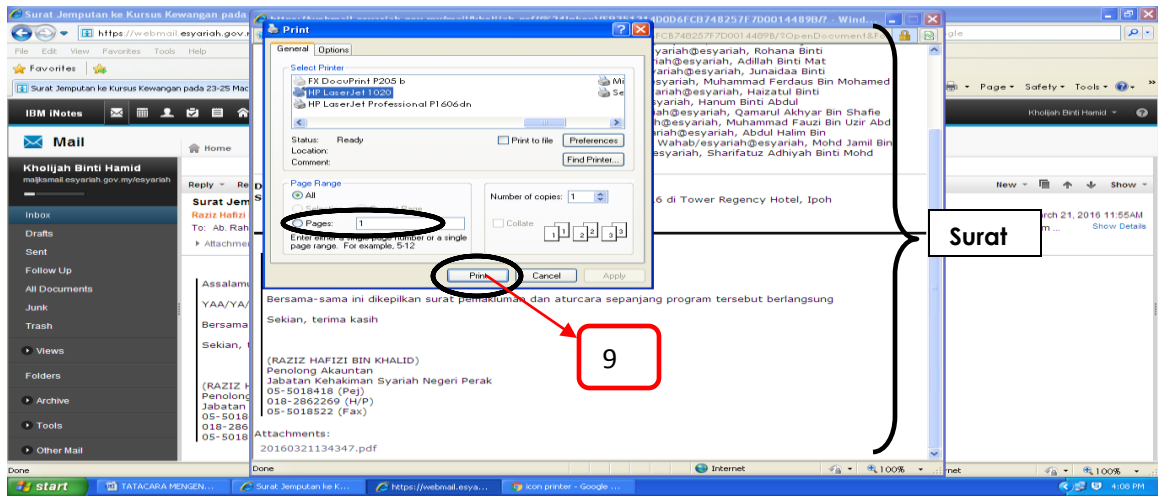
Surat Jemputan ke Kursus Kewangan pada
https://webmail.esyariah.gov.my/mail/kholijah.nsf/0/34bbad/E9354314D0D6FCB748257F7D0014489B/? - Wind...
https://webmail.esyariah.gov.my
FCB748257F7D0014489B/?OpenDocument&F
File Edit View Favorites Tools Help
Favorites
Surat Jemputan ke Kursus Kewangan pada 23-25 Mac
Page Safety Tools
IBM iNotes
Kholijah Binti Hamid
Mail
Home
Kholijah Binti Hamid
maljksmail.esyariah.gov.my/esyariah
Reply Re
New Show
Surat Jem
Raziz Hafizi
To: Ab. Rah
Attachment
Inbox
Drafts
Sent
Follow Up
All Documents
Junk
Trash
Views
Folders
Archive
Tools
Other Mail
Print
General Options
Select Printer
FX DocuPrint P205 b
HP LaserJet 1020
HP LaserJet Professional P1606dn
Mi
Se
Status: Ready
Location:
Comment:
Print to file
Preferences
Find Printer...
Page Range
All
Pages: 1
Enter either a single page number or a single page range. For example, 5-12
Number of copies: 1
Collate
Print
Cancel
Apply
syariah@esyariah, Rohana Binti
ariah@esyariah, Adillah Binti Mat
yariah@esyariah, Junaidaa Binti
syariah, Muhammad Ferdaus Bin Mohamed
ariah@esyariah, Haizatul Binti
syariah, Hanum Binti Abdul
ah@esyariah, Qamarul Akhyar Bin Shafie
h@esyariah, Muhammad Fauzi Bin Uzir Abd
ariah@esyariah, Abdul Halim Bin
Wahab/esyariah@esyariah, Mohd Jamil Bin
esyariah, Sharifatuz Adhiyah Binti Mohd
6 di Tower Regency Hotel, Ipoh
rch 21, 2016 11:55AM
m
Show Details
Assalamu
YAA/YA/
Bersama
Sekian,
(RAZIZ H
Penolong
Jabatan
05-5018
018-286
05-5018
Bersama-sama ini dikepilkan surat pemakluman dan aturcara sepanjang program tersebut berlangsung
Sekian, terima kasih
(RAZIZ HAFIZI BIN KHALID)
Penolong Akauntan
Jabatan Kehakiman Syariah Negeri Perak
05-5018418 (Pej)
018-2862269 (H/P)
05-5018522 (Fax)
Attachments:
20160321134347.pdf
Surat
9
Done
Internet
100%
start
TATACARA MENGEN...
Surat Jemputan ke K...
https://webmail.esya...
icon printer - Google ...
4:08 PM